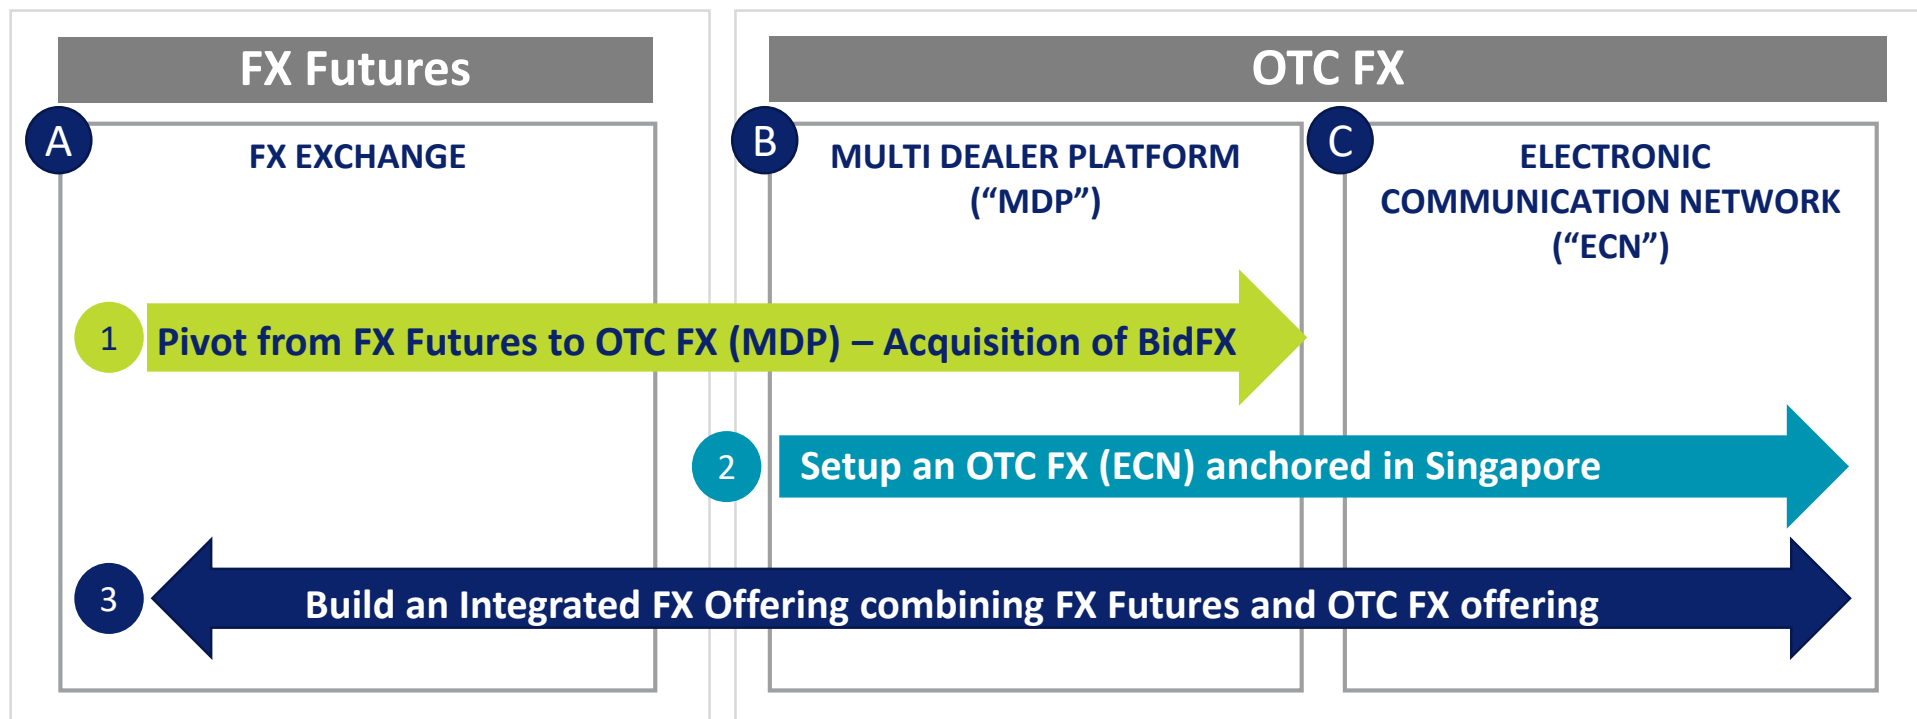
FX Futures

A

FX EXCHANGE

OTC FX

B

MULTI DEALER PLATFORM (“MDP”)

C

ELECTRONIC COMMUNICATION NETWORK (“ECN”)

1 Pivot from FX Futures to OTC FX (MDP) – Acquisition of BidFX

2 Setup an OTC FX (ECN) anchored in Singapore

3 Build an Integrated FX Offering combining FX Futures and OTC FX offering